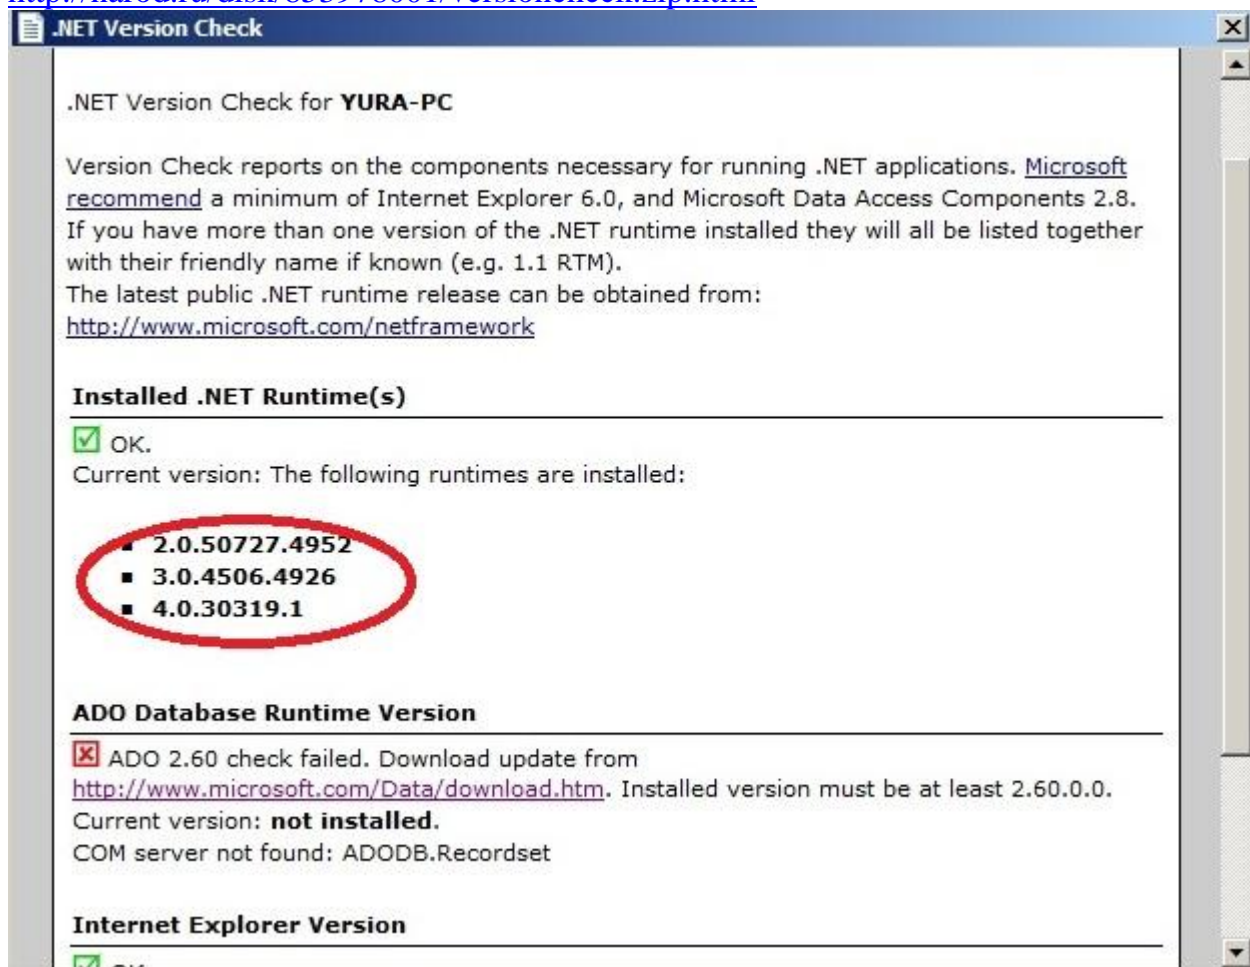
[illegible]

.NET Version Check

.NET Version Check for **YURA-PC**

Version Check reports on the components necessary for running .NET applications. Microsoft recommend a minimum of Internet Explorer 6.0, and Microsoft Data Access Components 2.8. If you have more than one version of the .NET runtime installed they will all be listed together with their friendly name if known (e.g. 1.1 RTM).
The latest public .NET runtime release can be obtained from:
http://www.microsoft.com/netframework

**Installed .NET Runtime(s)**

OK.
Current version: The following runtimes are installed:

- **2.0.50727.4952**
- **3.0.4506.4926**
- **4.0.30319.1**

**ADO Database Runtime Version**

ADO 2.60 check failed. Download update from http://www.microsoft.com/Data/download.htm. Installed version must be at least 2.60.0.0.
Current version: **not installed.**
COM server not found: ADODB.Recordset

**Internet Explorer Version**

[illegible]